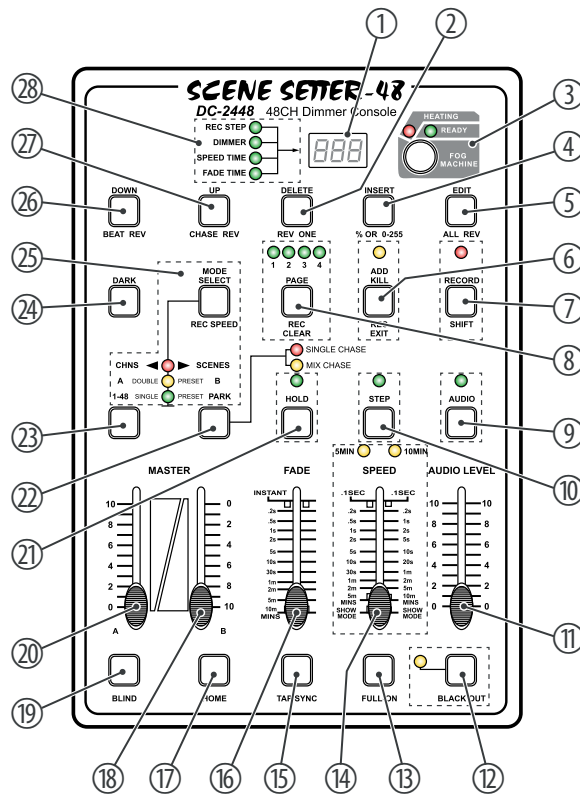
①
②
③
④
⑤
⑥
⑦
⑧
⑨
⑩
⑪
⑫
⑬
⑭
⑮
⑯
⑰
⑱
⑲
⑳
㉑
㉒
㉓
㉔
㉕
㉖
㉗
㉘

SCENE SETTER-48
DC-2448 48CH Dimmer Console

REC STEP
DIMMER
SPEED TIME
FADE TIME

888

HEATING
READY
FOG MACHINE

DOWN
BEAT REV

UP
CHASE REV

DELETE
REV ONE

INSERT
% OR 0-255

EDIT
ALL REV

1 2 3 4
PAGE
REC CLEAR

ADD KILL
REC EXIT

RECORD
SHIFT

DARK

MODE SELECT
REC SPEED

CHNS
SCENES
A DOUBLE PRESET B
1-48 SINGLE PRESET
PARK

SINGLE CHASE
MIX CHASE

HOLD

STEP

AUDIO

5MIN 10MIN

MASTER

FADE

SPEED

AUDIO LEVEL

10 8 6 4 2 0
A

0 2 4 6 8 10
B

INSTANT
.2s .5s 1s 2s 5s 10s 30s 1m 2m 5m 10m
MINS

.1SEC .1SEC
.2s .5s 1s 2s 5s 10s 30s 1m 2m 5m MINS SHOW MODE
.2s 1s 2s 5s 10s 20s 1m 2m 5m 10m MINS SHOW MODE

10 8 6 4 2 0
10 8 6 4 2 0

BLIND

HOME

TAP SYNC

FULL ON

BLACK OUT